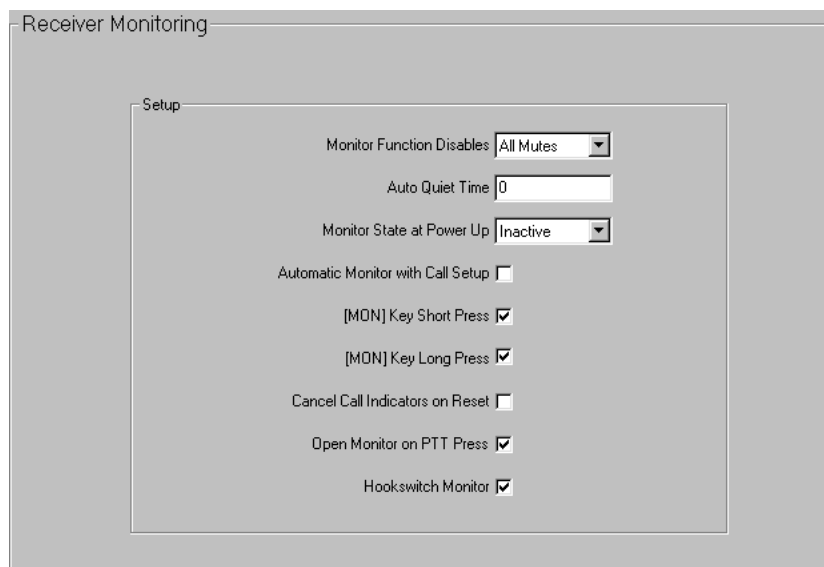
Receiver Monitoring

Setup

Monitor Function Disables All Mutes

Auto Quiet Time 0

Monitor State at Power Up Inactive

Automatic Monitor with Call Setup

[MON] Key Short Press

[MON] Key Long Press

Cancel Call Indicators on Reset

Open Monitor on PTT Press

Hookswitch Monitor